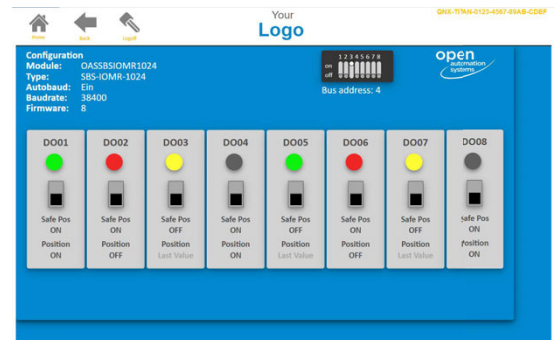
Home Back Logoff

Your
Logo

QNX-TITAN-0123-4567-89AB-CDEF

Configuration
Module: OASSBSIOMR1024
Type: SBS-IOMR-1024
Autobaud: Ein
Baudrate: 38400
Firmware: 8

on
off
1 2 3 4 5 6 7 8

Bus address: 4

open automation systems

| DO01 | DO02 | DO03 | DO04 | DO05 | DO06 | DO07 | DO08 |
|---|---|---|---|---|---|---|---|
| Safe Pos ON | Safe Pos ON | Safe Pos OFF | Safe Pos ON | Safe Pos OFF | Safe Pos ON | Safe Pos OFF | Safe Pos ON |
| Position ON | Position OFF | Position Last Value | Position ON | Position Last Value | Position OFF | Position Last Value | Position ON |